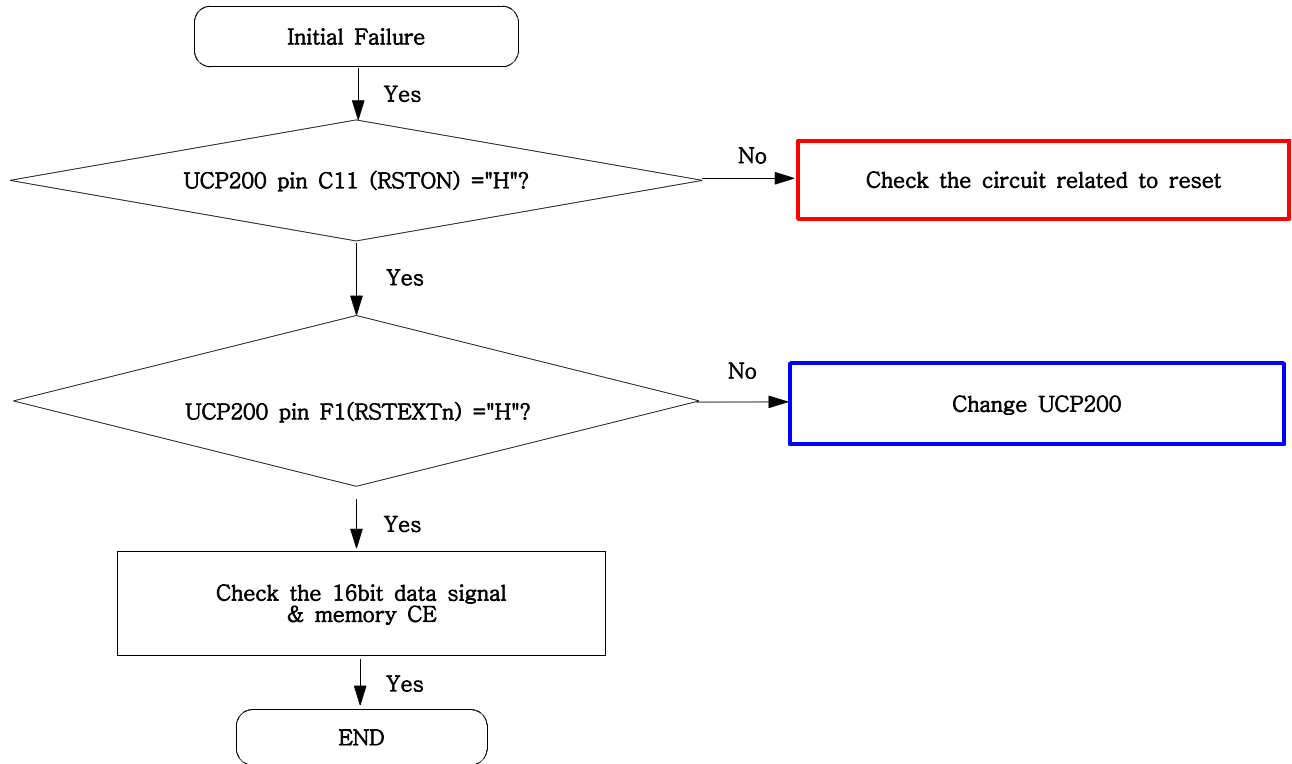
Initial Failure

Yes

UCP200 pin C11 (RSTON) ="H"?

No

Check the circuit related to reset

Yes

UCP200 pin F1(RSTEXTn) ="H"?

No

Change UCP200

Yes

Check the 16bit data signal & memory CE

Yes

END